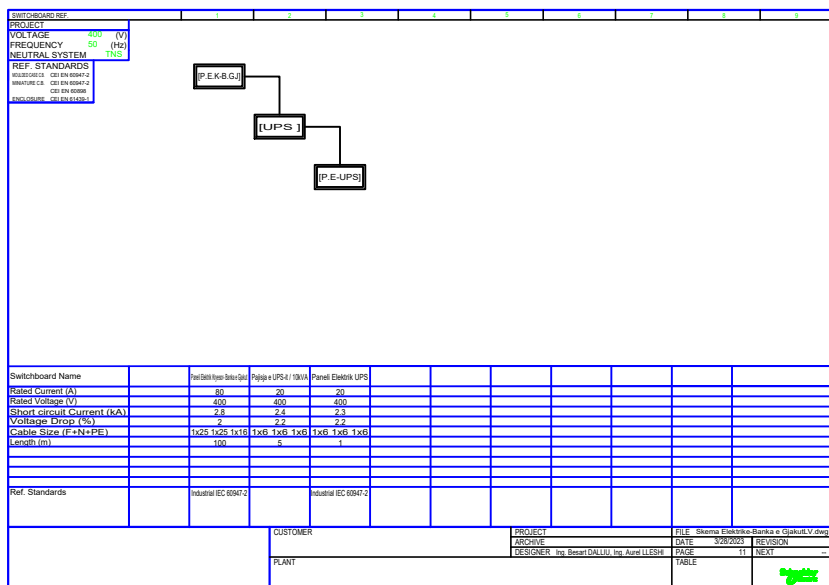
SWITCHBOARD REF. 1 2 3 4 5 6 7 8 9

PROJECT
VOLTAGE 400 (V)
FREQUENCY 50 (Hz)
NEUTRAL SYSTEM TNS

REF. STANDARDS
MOULDED CASE C.B. CEI EN 60947-2
MINIATURE C.B. CEI EN 60947-2
CEI EN 60898
ENCLOSURE CEI EN 61439-1

[P.E.K-B.GJ]

[UPS ]

[P.E-UPS]

| Switchboard Name | | Paneli Elektrik Kryesor- Banka e Gjakut | Pajisja e UPS-it / 10kVA | Paneli Elektrik UPS | | | | | | | |
|---|---|---|---|---|---|---|---|---|---|---|---|
| Rated Current (A) | | 80 | 20 | 20 | | | | | | | |
| Rated Voltage (V) | | 400 | 400 | 400 | | | | | | | |
| Short circuit Current (kA) | | 2.8 | 2.4 | 2.3 | | | | | | | |
| Voltage Drop (%) | | 2 | 2.2 | 2.2 | | | | | | | |
| Cable Size (F+N+PE) | | 1x25 1x25 1x16 | 1x6 1x6 1x6 | 1x6 1x6 1x6 | | | | | | | |
| Length (m) | | 100 | 5 | 1 | | | | | | | |
| Ref. Standards | | Industrial IEC 60947-2 | | Industrial IEC 60947-2 | | | | | | | |

CUSTOMER
PLANT
PROJECT
ARCHIVE
DESIGNER Ing. Besart DALLIU, Ing. Aurel LLESHI
FILE Skema Elektrike-Banka e GjakutLV.dwg
DATE 3/28/2023 REVISION
PAGE 11 NEXT --
TABLE